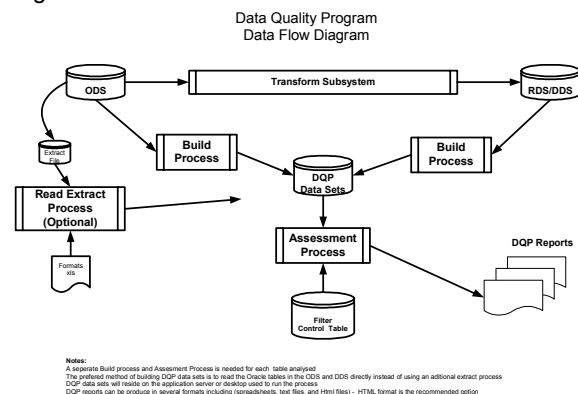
Data Quality Program
Data Flow Diagram

ODS

Transform Subsystem

RDS/DDS

Extract File

Build Process

DQP Data Sets

Build Process

Read Extract Process (Optional)

Formats xls

Assessment Process

DQP Reports

Filter Control Table

Notes:
A seperate Build process and Assesment Process is needed for each table analysed
The preffered method of building DQP data sets is to read the Oracle tables in the ODS and DDS directly instead of using an aditional extract process
DQP data sets will reside on the application server or desktop used to run the process
DQP reports can be produce in several formats including (spreadsheets, text files, and Html files) - HTML format is the recommended option